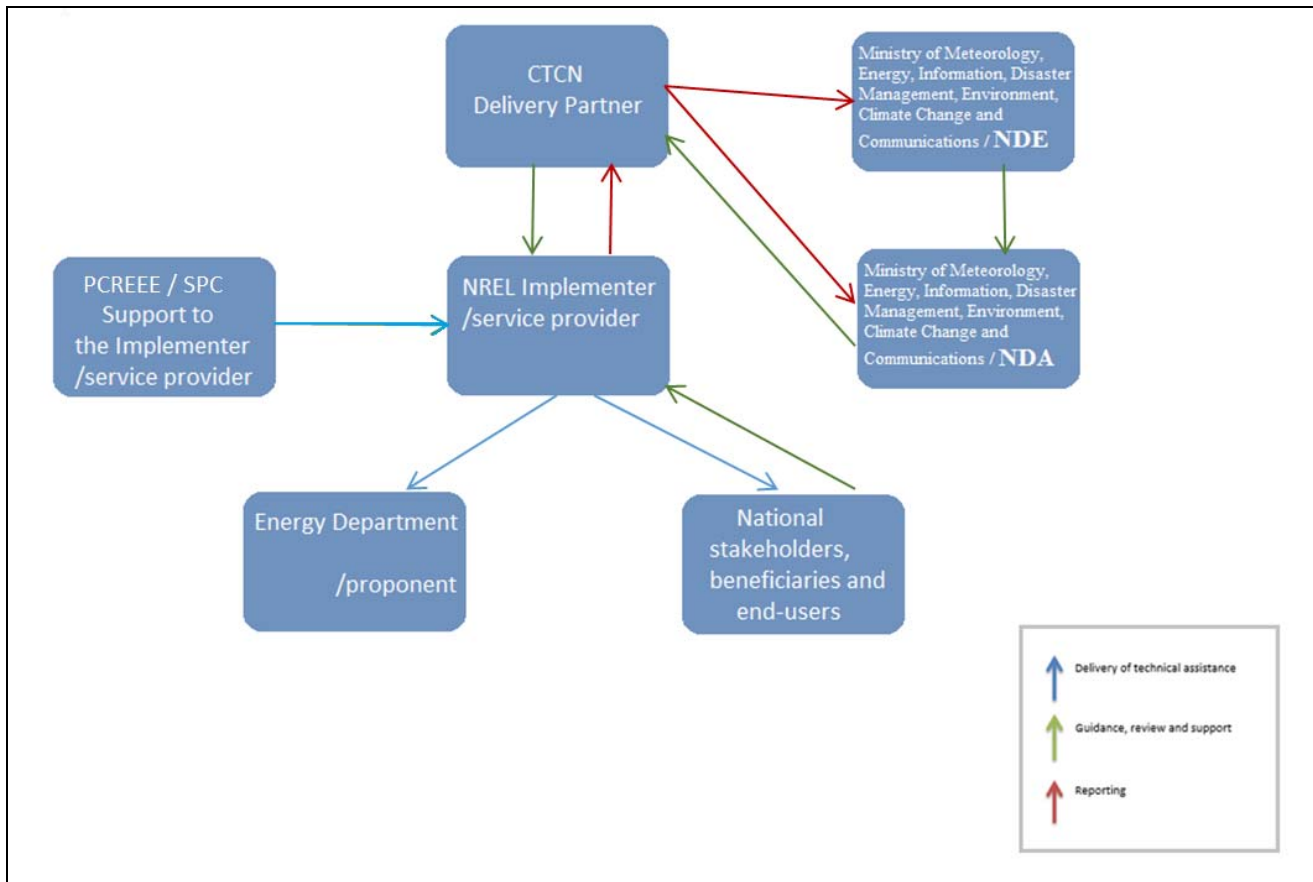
CTCN Delivery Partner

Ministry of Meteorology, Energy, Information, Disaster Management, Environment, Climate Change and Communications / NDE

PCREEE / SPC Support to the Implementer /service provider

NREL Implementer /service provider

Ministry of Meteorology, Energy, Information, Disaster Management, Environment, Climate Change and Communications / NDA

Energy Department /proponent

National stakeholders, beneficiaries and end-users

Delivery of technical assistance

Guidance, review and support

Reporting